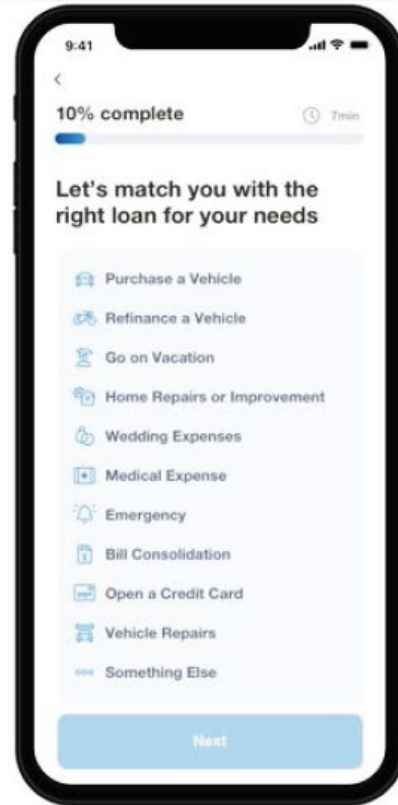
9:41

<

10% complete

7min

Let's match you with the right loan for your needs

Purchase a Vehicle

Refinance a Vehicle

Go on Vacation

Home Repairs or Improvement

Wedding Expenses

Medical Expense

Emergency

Bill Consolidation

Open a Credit Card

Vehicle Repairs

Something Else

Next